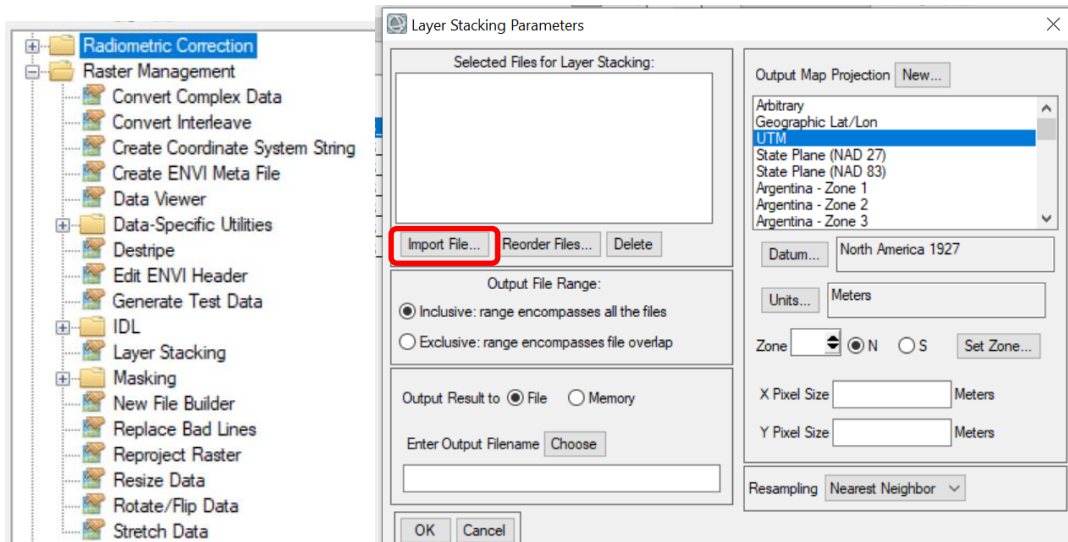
Radiometric Correction
Raster Management
Convert Complex Data
Convert Interleave
Create Coordinate System String
Create ENVI Meta File
Data Viewer
Data-Specific Utilities
Destripe
Edit ENVI Header
Generate Test Data
IDL
Layer Stacking
Masking
New File Builder
Replace Bad Lines
Reproject Raster
Resize Data
Rotate/Flip Data
Stretch Data

Layer Stacking Parameters

Selected Files for Layer Stacking:

Import File... Reorder Files... Delete

Output File Range:
Inclusive: range encompasses all the files
Exclusive: range encompasses file overlap

Output Result to File Memory

Enter Output Filename Choose

OK Cancel

Output Map Projection New...

Arbitrary
Geographic Lat/Lon
UTM
State Plane (NAD 27)
State Plane (NAD 83)
Argentina - Zone 1
Argentina - Zone 2
Argentina - Zone 3

Datum... North America 1927

Units... Meters

Zone N S Set Zone...

X Pixel Size Meters

Y Pixel Size Meters

Resampling Nearest Neighbor